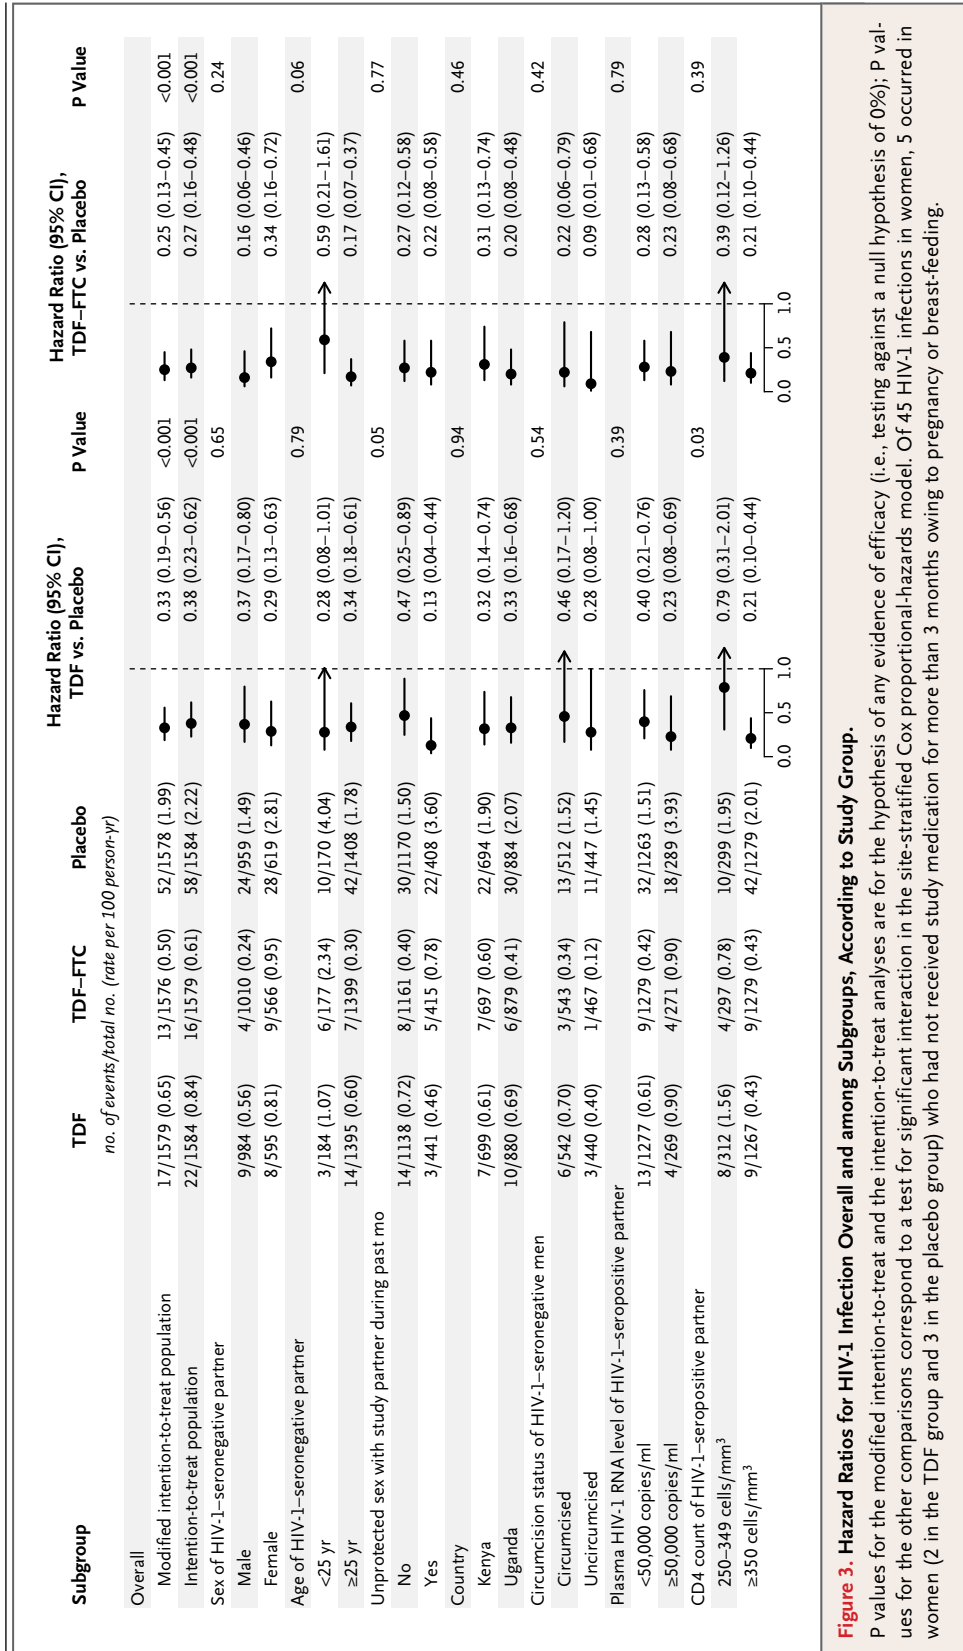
| Subgroup | TDF | TDF–FTC | Placebo | Hazard Ratio (95% CI), TDF vs. Placebo | P Value | Hazard Ratio (95% CI), TDF–FTC vs. Placebo | P Value |
|---|---|---|---|---|---|---|---|
| | no. of events/total no. (rate per 100 person-yr) | | | | | | |
| Overall | | | | | | | |
| Modified intention-to-treat population | 17/1579 (0.65) | 13/1576 (0.50) | 52/1578 (1.99) | 0.33 (0.19–0.56) | <0.001 | 0.25 (0.13–0.45) | <0.001 |
| Intention-to-treat population | 22/1584 (0.84) | 16/1579 (0.61) | 58/1584 (2.22) | 0.38 (0.23–0.62) | <0.001 | 0.27 (0.16–0.48) | <0.001 |
| Sex of HIV-1–seronegative partner | | | | | 0.65 | | 0.24 |
| Male | 9/984 (0.56) | 4/1010 (0.24) | 24/959 (1.49) | 0.37 (0.17–0.80) | | 0.16 (0.06–0.46) | |
| Female | 8/595 (0.81) | 9/566 (0.95) | 28/619 (2.81) | 0.29 (0.13–0.63) | | 0.34 (0.16–0.72) | |
| Age of HIV-1–seronegative partner | | | | | 0.79 | | 0.06 |
| <25 yr | 3/184 (1.07) | 6/177 (2.34) | 10/170 (4.04) | 0.28 (0.08–1.01) | | 0.59 (0.21–1.61) | |
| ≥25 yr | 14/1395 (0.60) | 7/1399 (0.30) | 42/1408 (1.78) | 0.34 (0.18–0.61) | | 0.17 (0.07–0.37) | |
| Unprotected sex with study partner during past mo | | | | | 0.05 | | 0.77 |
| No | 14/1138 (0.72) | 8/1161 (0.40) | 30/1170 (1.50) | 0.47 (0.25–0.89) | | 0.27 (0.12–0.58) | |
| Yes | 3/441 (0.46) | 5/415 (0.78) | 22/408 (3.60) | 0.13 (0.04–0.44) | | 0.22 (0.08–0.58) | |
| Country | | | | | 0.94 | | 0.46 |
| Kenya | 7/699 (0.61) | 7/697 (0.60) | 22/694 (1.90) | 0.32 (0.14–0.74) | | 0.31 (0.13–0.74) | |
| Uganda | 10/880 (0.69) | 6/879 (0.41) | 30/884 (2.07) | 0.33 (0.16–0.68) | | 0.20 (0.08–0.48) | |
| Circumcision status of HIV-1–seronegative men | | | | | 0.54 | | 0.42 |
| Circumcised | 6/542 (0.70) | 3/543 (0.34) | 13/512 (1.52) | 0.46 (0.17–1.20) | | 0.22 (0.06–0.79) | |
| Uncircumcised | 3/440 (0.40) | 1/467 (0.12) | 11/447 (1.45) | 0.28 (0.08–1.00) | | 0.09 (0.01–0.68) | |
| Plasma HIV-1 RNA level of HIV-1–seropositive partner | | | | | 0.39 | | 0.79 |
| <50,000 copies/ml | 13/1277 (0.61) | 9/1279 (0.42) | 32/1263 (1.51) | 0.40 (0.21–0.76) | | 0.28 (0.13–0.58) | |
| ≥50,000 copies/ml | 4/269 (0.90) | 4/271 (0.90) | 18/289 (3.93) | 0.23 (0.08–0.69) | | 0.23 (0.08–0.68) | |
| CD4 count of HIV-1–seropositive partner | | | | | 0.03 | | 0.39 |
| 250–349 cells/mm$^3$ | 8/312 (1.56) | 4/297 (0.78) | 10/299 (1.95) | 0.79 (0.31–2.01) | | 0.39 (0.12–1.26) | |
| ≥350 cells/mm$^3$ | 9/1267 (0.43) | 9/1279 (0.43) | 42/1279 (2.01) | 0.21 (0.10–0.44) | | 0.21 (0.10–0.44) | |

0.0 0.5 1.0
0.0 0.5 1.0

Figure 3. Hazard Ratios for HIV-1 Infection Overall and among Subgroups, According to Study Group.
P values for the modified intention-to-treat and the intention-to-treat analyses are for the hypothesis of any evidence of efficacy (i.e., testing against a null hypothesis of 0%); P values for the other comparisons correspond to a test for significant interaction in the site-stratified Cox proportional-hazards model. Of 45 HIV-1 infections in women, 5 occurred in women (2 in the TDF group and 3 in the placebo group) who had not received study medication for more than 3 months owing to pregnancy or breast-feeding.